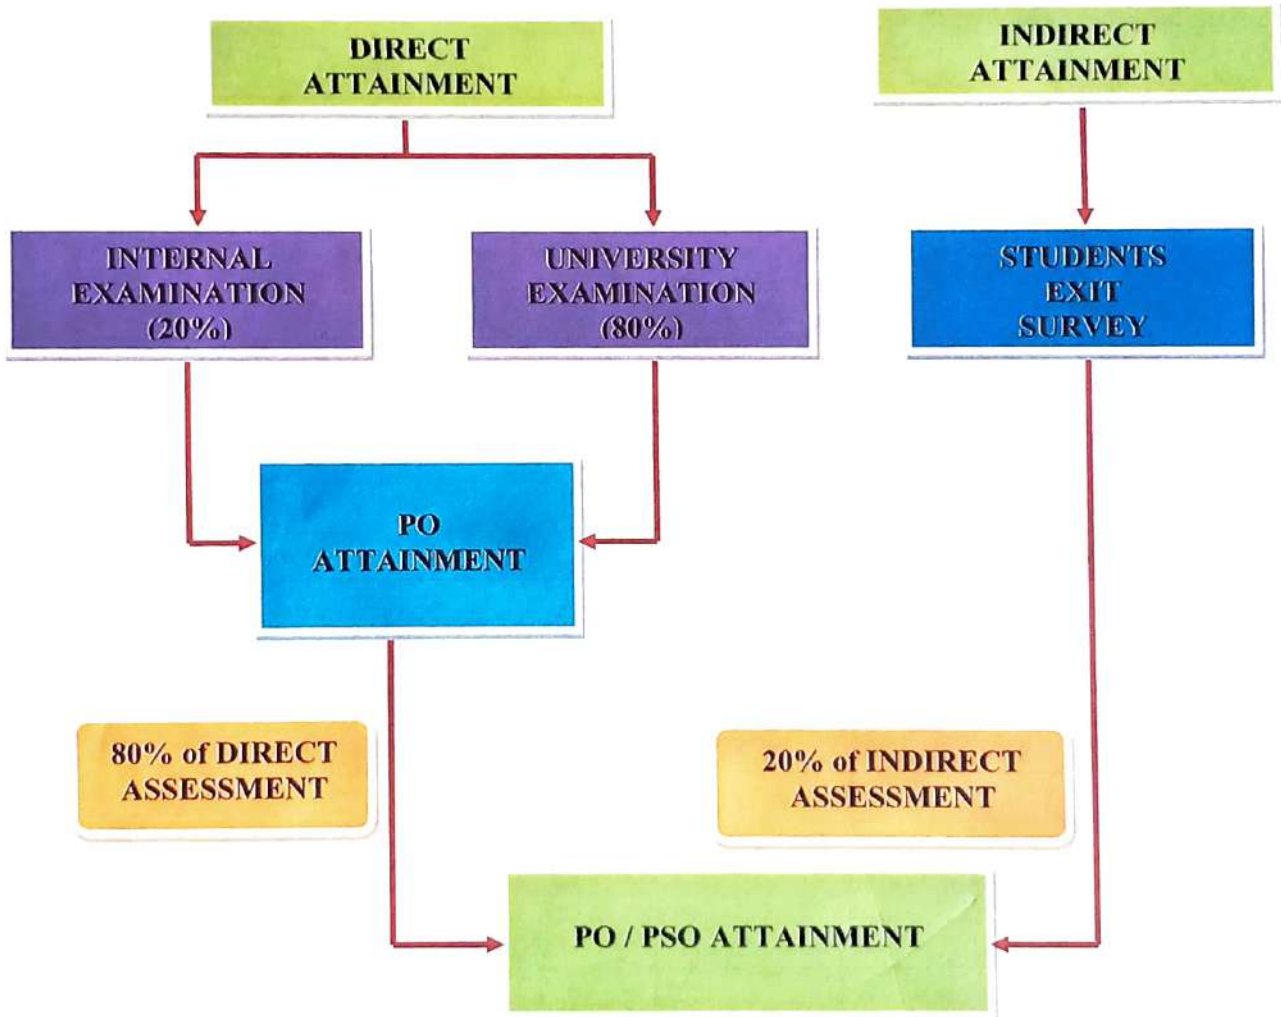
DIRECT ATTAINMENT

INDIRECT ATTAINMENT

INTERNAL EXAMINATION (20%)

UNIVERSITY EXAMINATION (80%)

STUDENTS EXIT SURVEY

PO ATTAINMENT

80% of DIRECT ASSESSMENT

20% of INDIRECT ASSESSMENT

PO / PSO ATTAINMENT